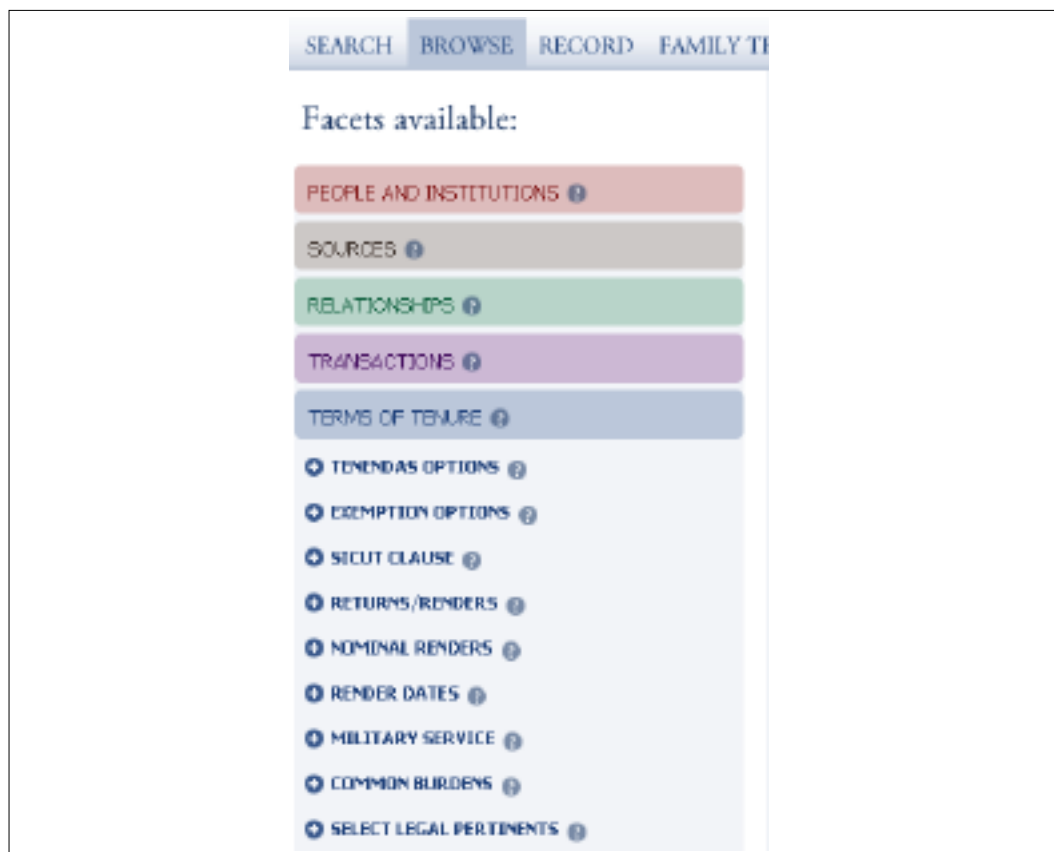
SEARCH BROWSE RECORD FAMILY T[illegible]

Facets available:

PEOPLE AND INSTITUTIONS

SOURCES

RELATIONSHIPS

TRANSACTIONS

TERMS OF TENURE

TENENDAS OPTIONS

EXEMPTION OPTIONS

SICUT CLAUSE

RETURNS/RENDERS

NOMINAL RENDERS

RENDER DATES

MILITARY SERVICE

COMMON BURDENS

SELECT LEGAL PERTINENTS